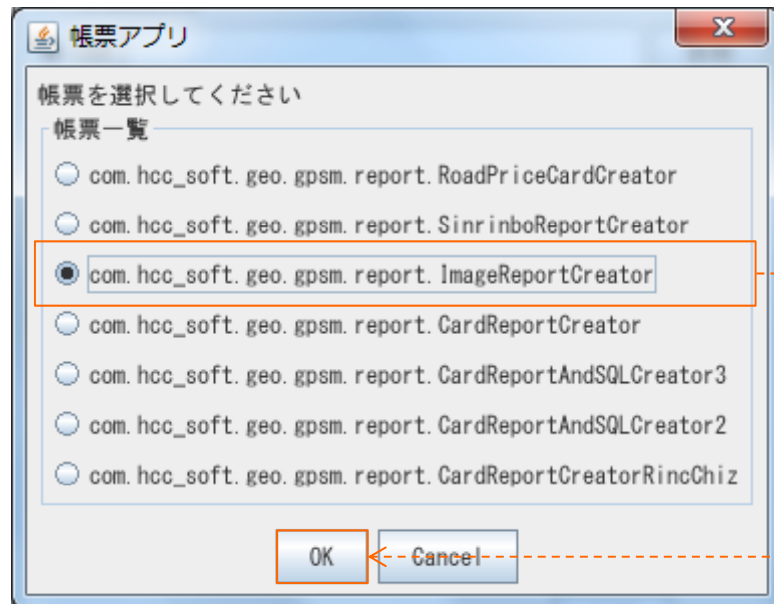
帳票アプリ

帳票を選択してください

帳票一覧

com.hcc_soft.geo.gpsm.report.RoadPriceCardCreator

com.hcc_soft.geo.gpsm.report.SinrinboReportCreator

com.hcc_soft.geo.gpsm.report.ImageReportCreator

com.hcc_soft.geo.gpsm.report.CardReportCreator

com.hcc_soft.geo.gpsm.report.CardReportAndSQLCreator3

com.hcc_soft.geo.gpsm.report.CardReportAndSQLCreator2

com.hcc_soft.geo.gpsm.report.CardReportCreatorRincChiz

OK

Cancel